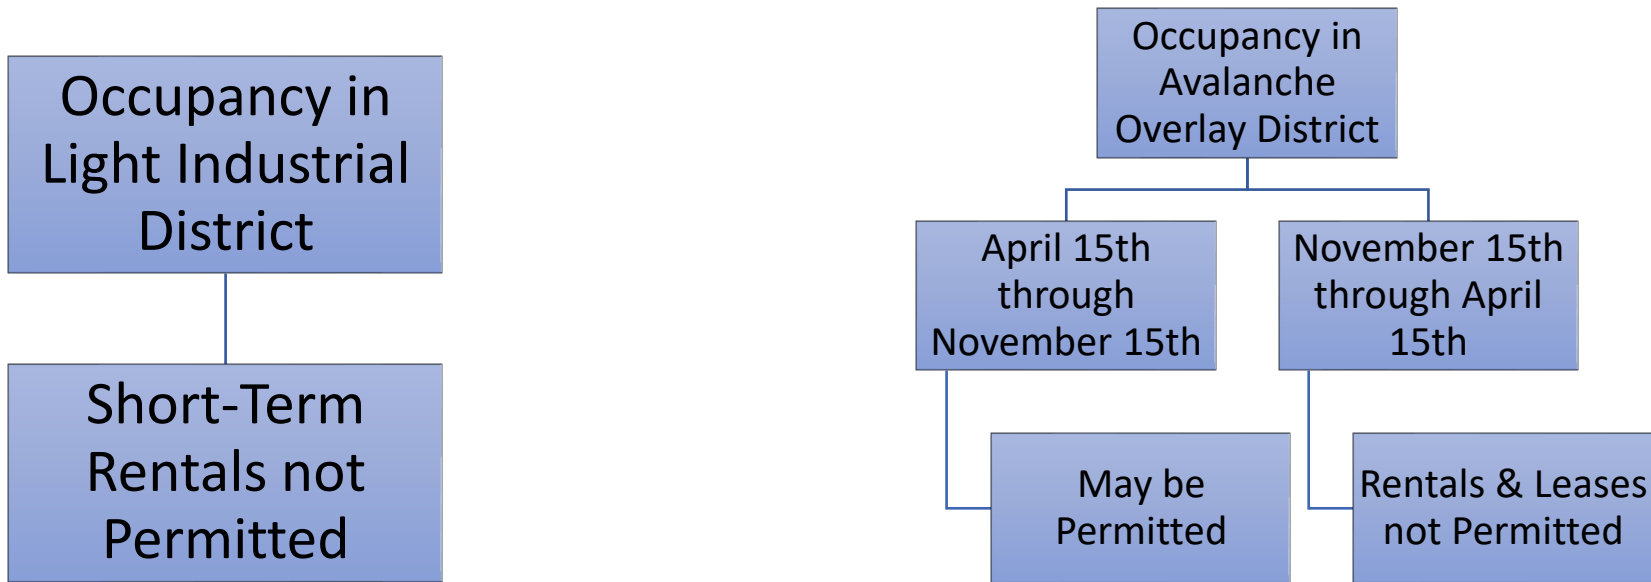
Occupancy in Light Industrial District

Short-Term Rentals not Permitted

Occupancy in Avalanche Overlay District

April 15th through November 15th

November 15th through April 15th

May be Permitted

Rentals & Leases not Permitted